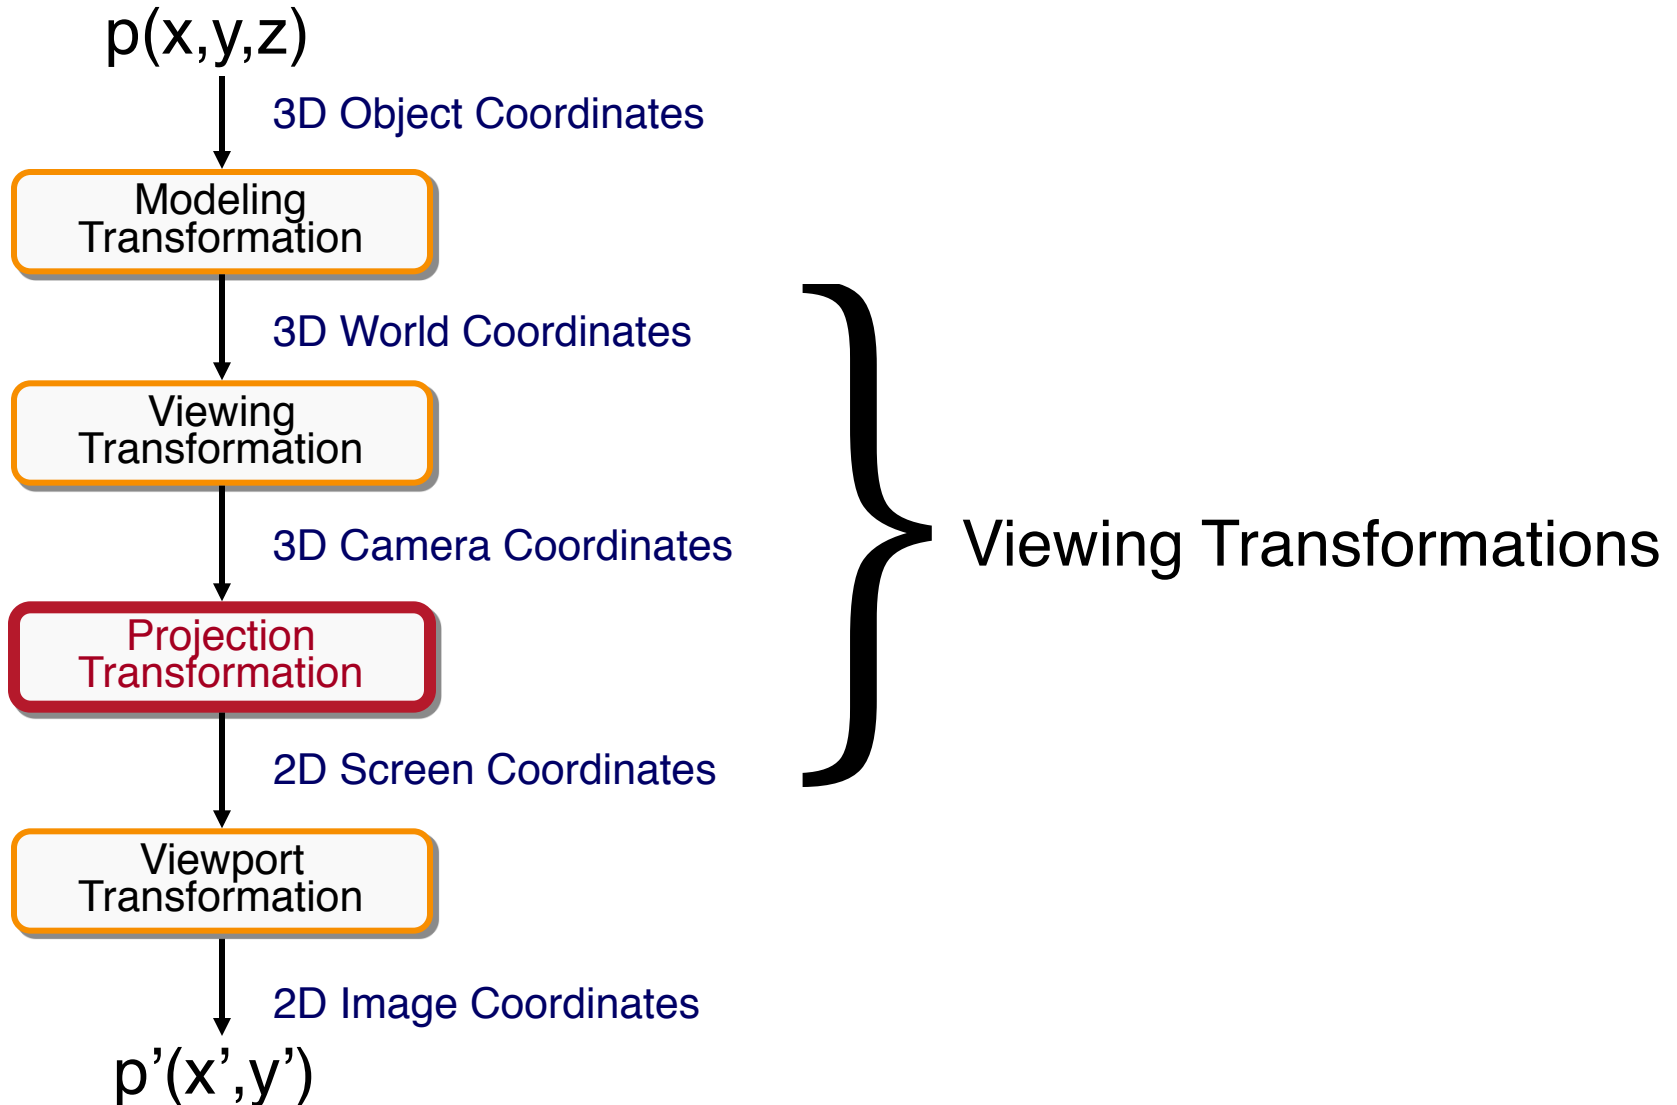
p(x,y,z)

3D Object Coordinates

Modeling Transformation

3D World Coordinates

Viewing Transformation

3D Camera Coordinates

Projection Transformation

2D Screen Coordinates

Viewport Transformation

2D Image Coordinates

p’(x’,y’)

Viewing Transformations